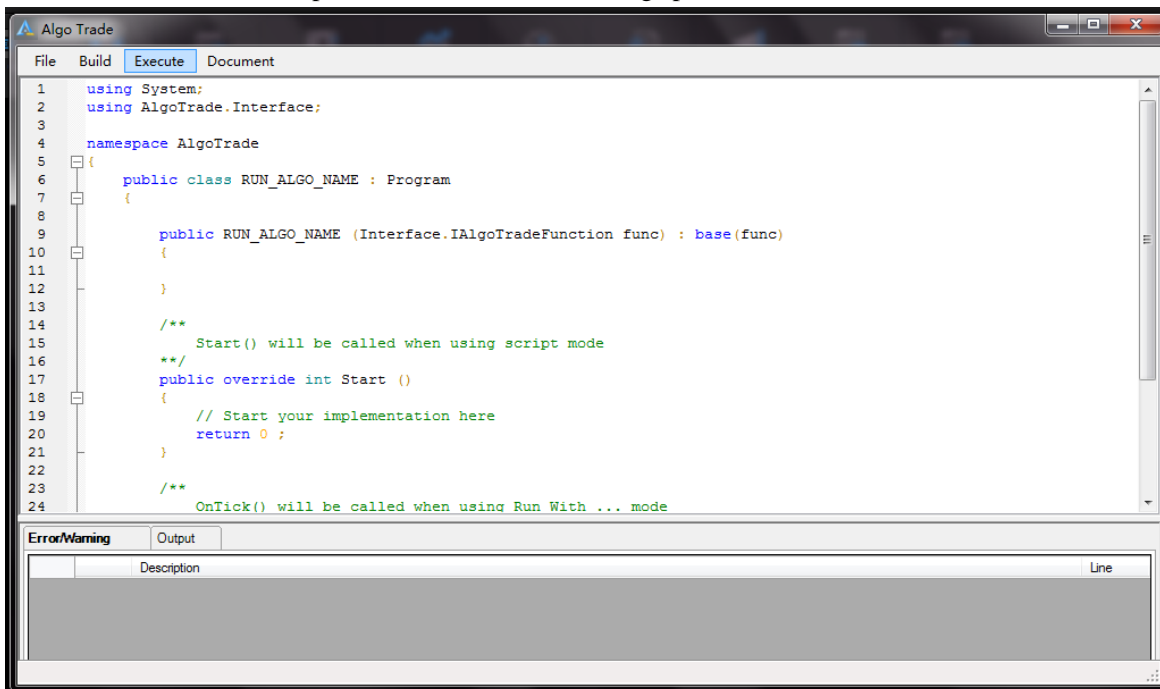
Algo Trade

File Build Execute Document

1 using System;
2 using AlgoTrade.Interface;
3
4 namespace AlgoTrade
5 {
6 public class RUN_ALGO_NAME : Program
7 {
8
9 public RUN_ALGO_NAME (Interface.IAlgoTradeFunction func) : base(func)
10 {
11
12 }
13
14 /**
15 Start() will be called when using script mode
16 **/
17 public override int Start ()
18 {
19 // Start your implementation here
20 return 0 ;
21 }
22
23 /**
24 OnTick() will be called when using Run With ... mode

Error/Warning Output

| | Description | Line |
|---|---|---|